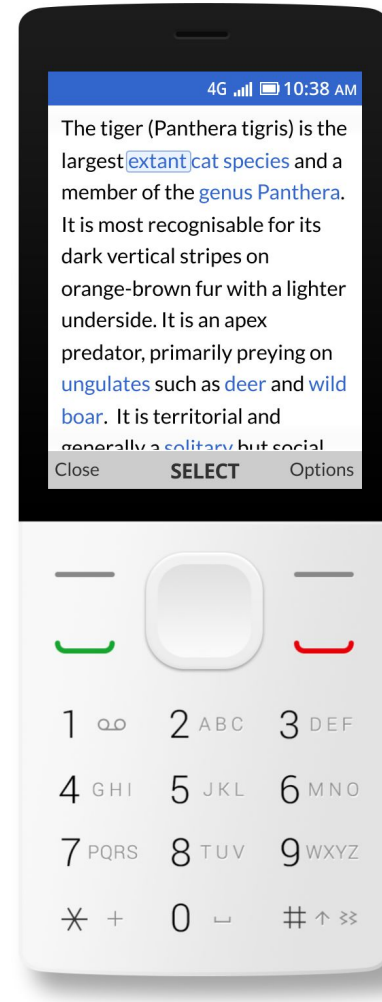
4G 10:38 AM

The tiger (Panthera tigris) is the largest extant cat species and a member of the genus Panthera. It is most recognisable for its dark vertical stripes on orange-brown fur with a lighter underside. It is an apex predator, primarily preying on ungulates such as deer and wild boar. It is territorial and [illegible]

Close SELECT Options

1 2 ABC 3 DEF
4 GHI 5 JKL 6 MNO
7 PQRS 8 TUV 9 WXYZ
* + 0 #